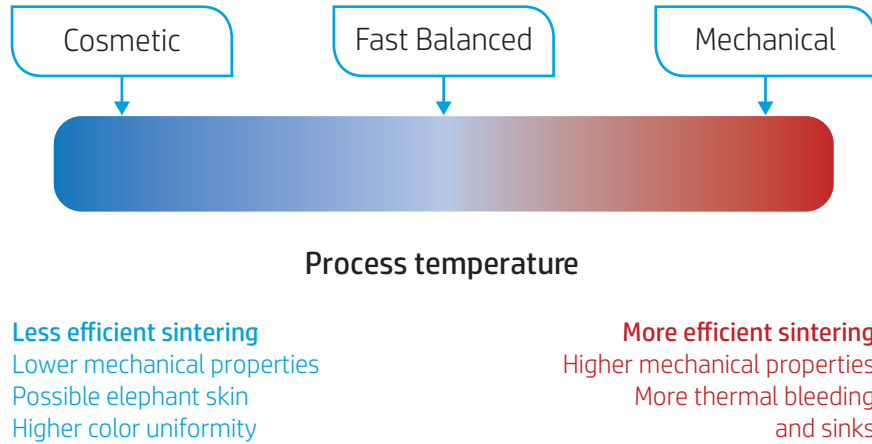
Cosmetic

Fast Balanced

Mechanical

Process temperature

Less efficient sintering
Lower mechanical properties
Possible elephant skin
Higher color uniformity

More efficient sintering
Higher mechanical properties
More thermal bleeding and sinks